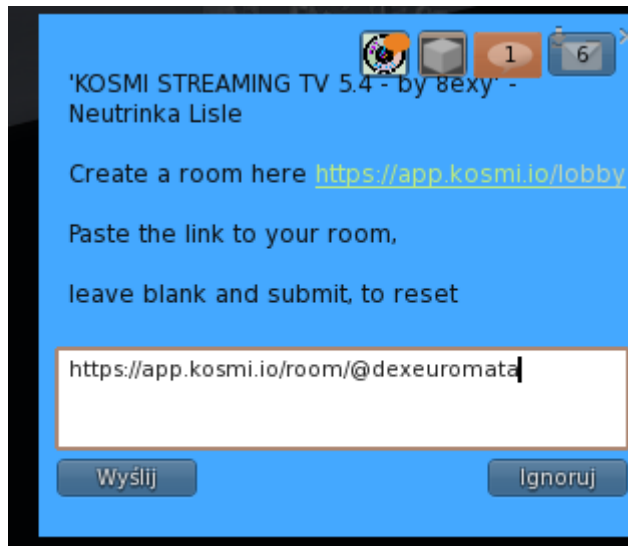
1 6

'KOSMI STREAMING TV 5.4 - by 8exy' - Neutrinka Lisle

Create a room here https://app.kosmi.io/lobby

Paste the link to your room,

leave blank and submit, to reset

https://app.kosmi.io/room/@dexeuromata

Wyślij

Ignoruj